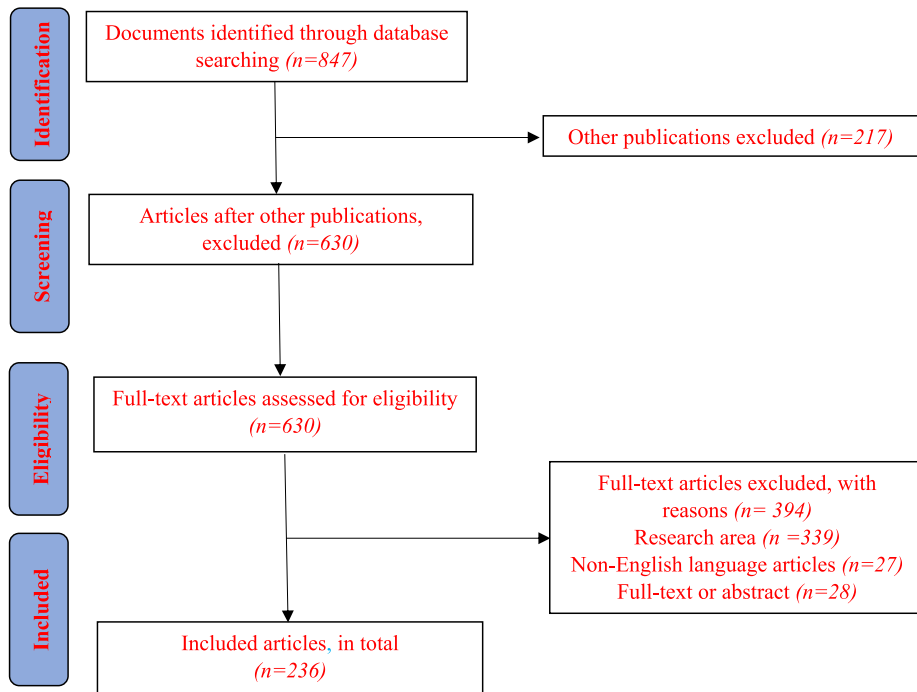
Identification

Documents identified through database searching (n=847)

Other publications excluded (n=217)

Screening

Articles after other publications, excluded (n=630)

Eligibility

Full-text articles assessed for eligibility (n=630)

Full-text articles excluded, with reasons (n= 394)
Research area (n =339)
Non-English language articles (n=27)
Full-text or abstract (n=28)

Included

Included articles, in total (n=236)